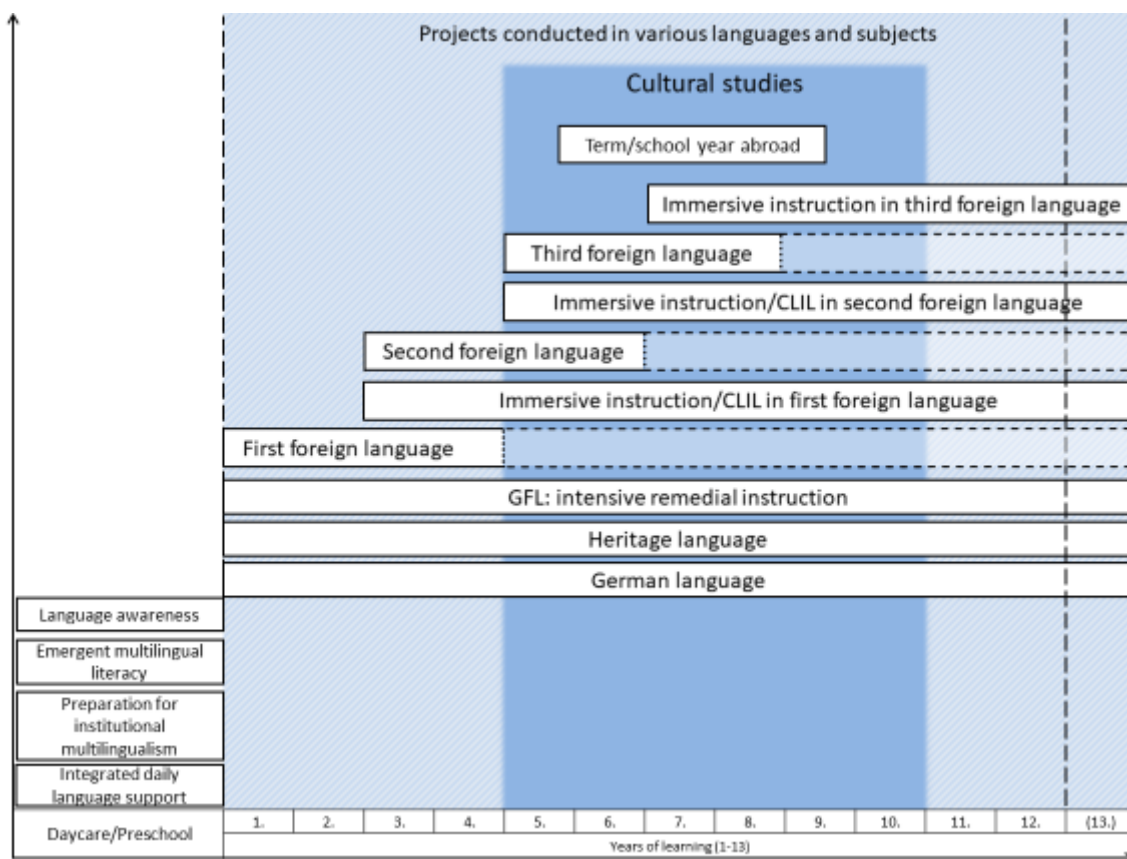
Projects conducted in various languages and subjects

Cultural studies

Term/school year abroad

Immersive instruction in third foreign language

Third foreign language

Immersive instruction/CLIL in second foreign language

Second foreign language

Immersive instruction/CLIL in first foreign language

First foreign language

GFL: intensive remedial instruction

Heritage language

German language

Language awareness

Emergent multilingual literacy

Preparation for institutional multilingualism

Integrated daily language support

Daycare/Preschool

| 1. | 2. | 3. | 4. | 5. | 6. | 7. | 8. | 9. | 10. | 11. | 12. | (13.) |
|---|---|---|---|---|---|---|---|---|---|---|---|---|

Years of learning (1-13)